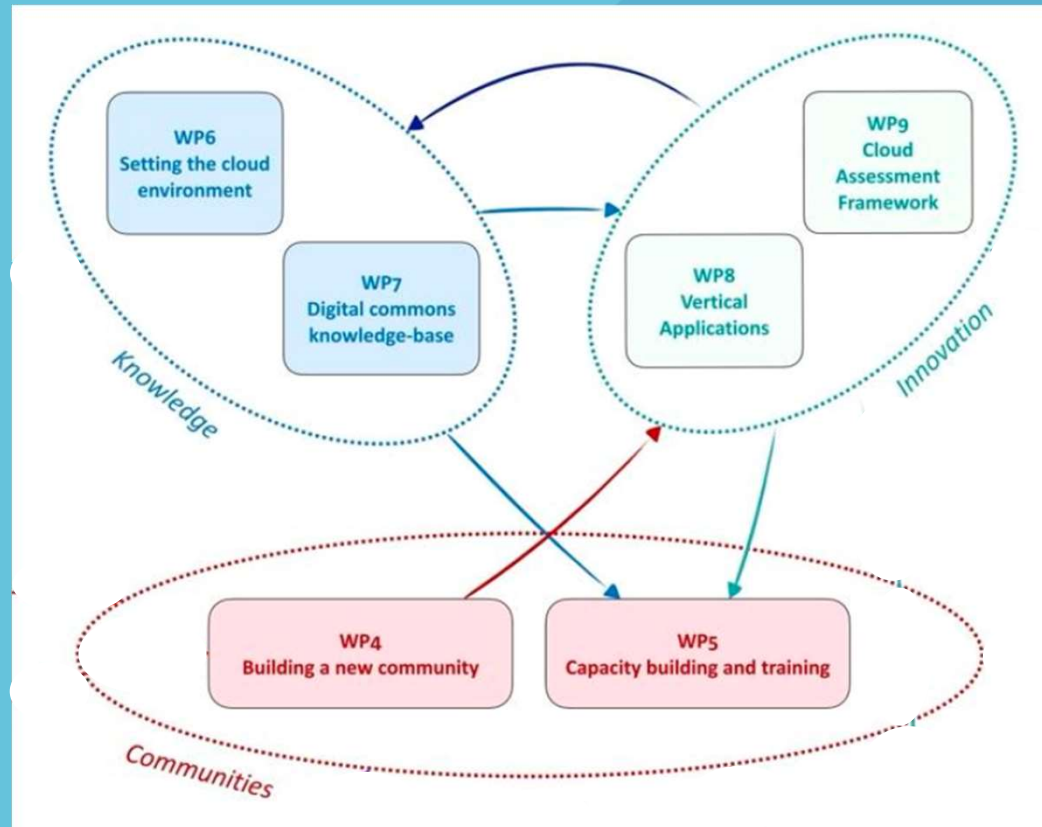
WP6
Setting the cloud environment

WP7
Digital commons knowledge-base

Knowledge

WP9
Cloud Assessment Framework

WP8
Vertical Applications

Innovation

WP4
Building a new community

WP5
Capacity building and training

Communities